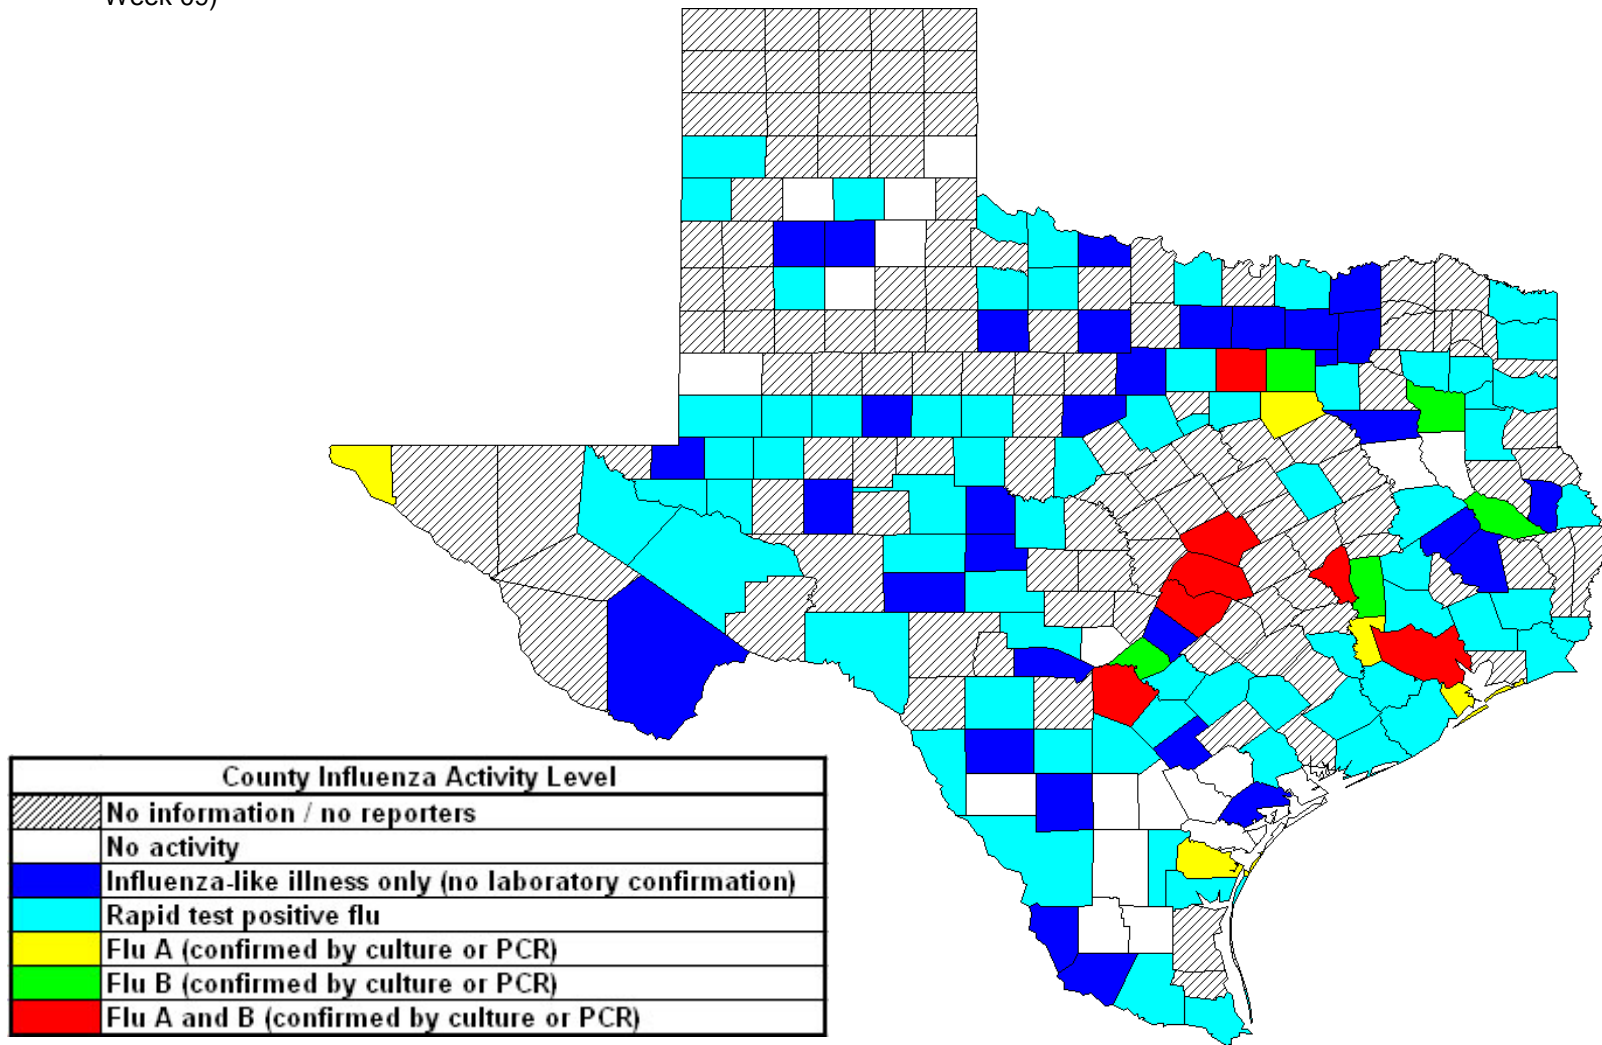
Week 05)

| County Influenza Activity Level |
|---|
| No information / no reporters |
| No activity |
| Influenza-like illness only (no laboratory confirmation) |
| Rapid test positive flu |
| Flu A (confirmed by culture or PCR) |
| Flu B (confirmed by culture or PCR) |
| Flu A and B (confirmed by culture or PCR) |